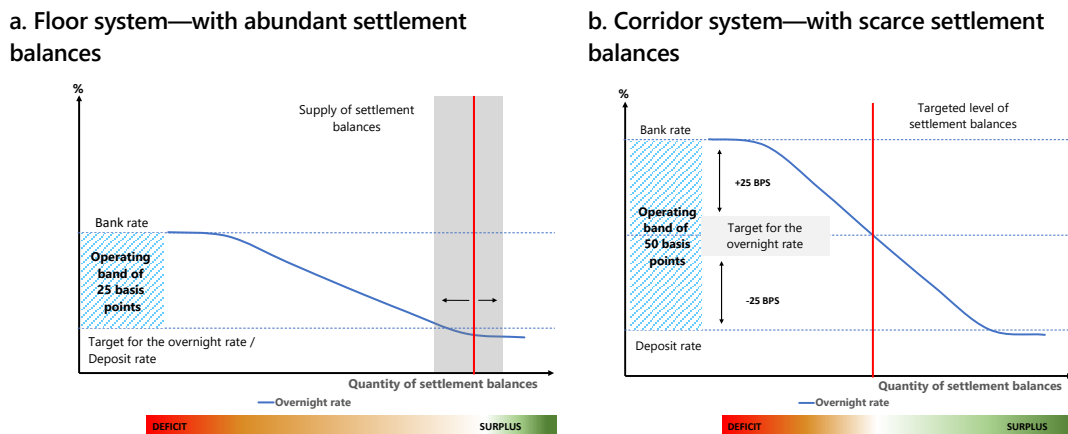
a. Floor system—with abundant settlement balances

%

Supply of settlement balances

Bank rate

Operating band of 25 basis points

Target for the overnight rate / Deposit rate

Quantity of settlement balances

Overnight rate

DEFICIT

SURPLUS

b. Corridor system—with scarce settlement balances

%

Targeted level of settlement balances

Bank rate

+25 BPS

Operating band of 50 basis points

Target for the overnight rate

-25 BPS

Deposit rate

Quantity of settlement balances

Overnight rate

DEFICIT

SURPLUS